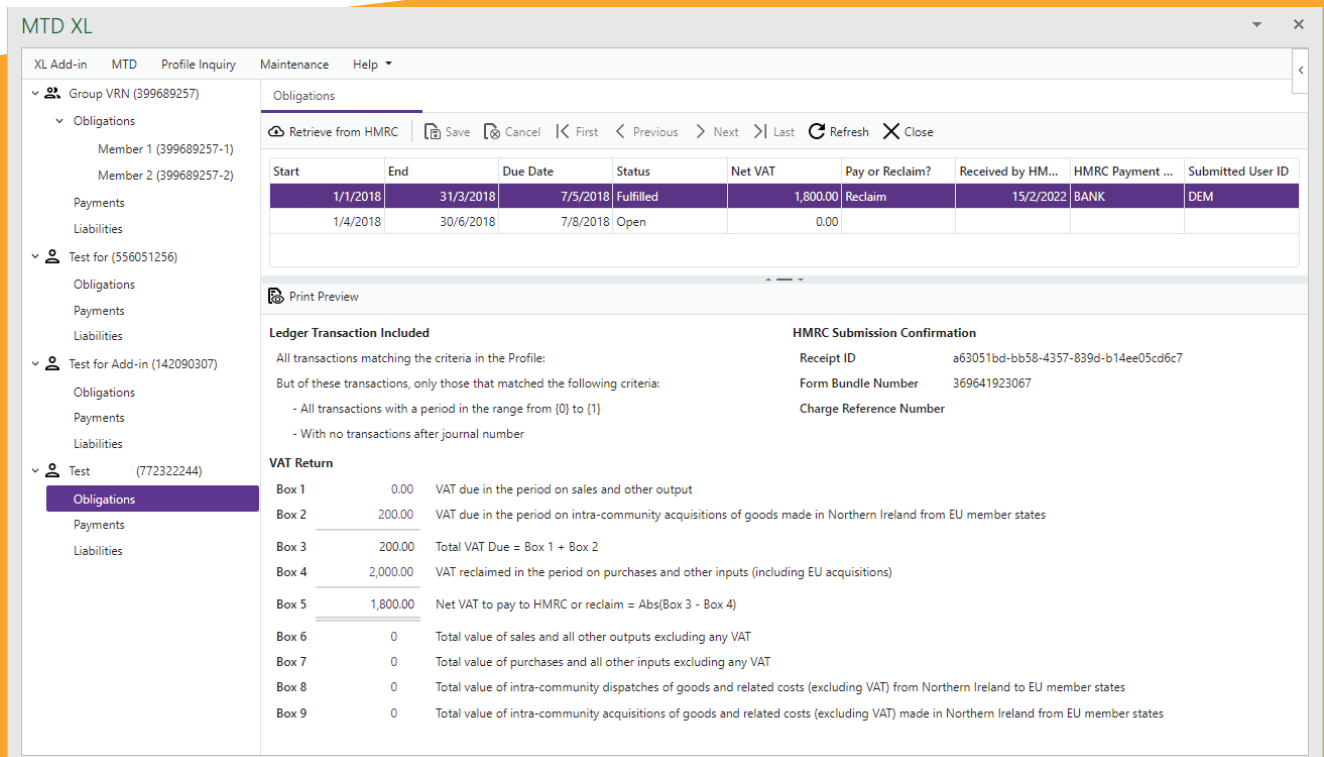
MTD XL

XL Add-in MTD Profile Inquiry Maintenance Help

Group VRN (399689257)
Obligations
Member 1 (399689257-1)
Member 2 (399689257-2)
Payments
Liabilities
Test for (556051256)
Obligations
Payments
Liabilities
Test for Add-in (142090307)
Obligations
Payments
Liabilities
Test (772322244)
Obligations
Payments
Liabilities

Obligations

Retrieve from HMRC Save Cancel First Previous Next Last Refresh Close

| Start | End | Due Date | Status | Net VAT | Pay or Reclaim? | Received by HM... | HMRC Payment ... | Submitted User ID |
|---|---|---|---|---|---|---|---|---|
| 1/1/2018 | 31/3/2018 | 7/5/2018 | Fulfilled | 1,800.00 | Reclaim | 15/2/2022 | BANK | DEM |
| 1/4/2018 | 30/6/2018 | 7/8/2018 | Open | 0.00 | | | | |

Print Preview

Ledger Transaction Included
All transactions matching the criteria in the Profile:
But of these transactions, only those that matched the following criteria:
- All transactions with a period in the range from {0} to {1}
- With no transactions after journal number

HMRC Submission Confirmation
Receipt ID a63051bd-bb58-4357-839d-b14ee05cd6c7
Form Bundle Number 369641923067
Charge Reference Number

VAT Return
Box 1 0.00 VAT due in the period on sales and other output
Box 2 200.00 VAT due in the period on intra-community acquisitions of goods made in Northern Ireland from EU member states
Box 3 200.00 Total VAT Due = Box 1 + Box 2
Box 4 2,000.00 VAT reclaimed in the period on purchases and other inputs (including EU acquisitions)
Box 5 1,800.00 Net VAT to pay to HMRC or reclaim = Abs(Box 3 - Box 4)
Box 6 0 Total value of sales and all other outputs excluding any VAT
Box 7 0 Total value of purchases and all other inputs excluding any VAT
Box 8 0 Total value of intra-community dispatches of goods and related costs (excluding VAT) from Northern Ireland to EU member states
Box 9 0 Total value of intra-community acquisitions of goods and related costs (excluding VAT) made in Northern Ireland from EU member states